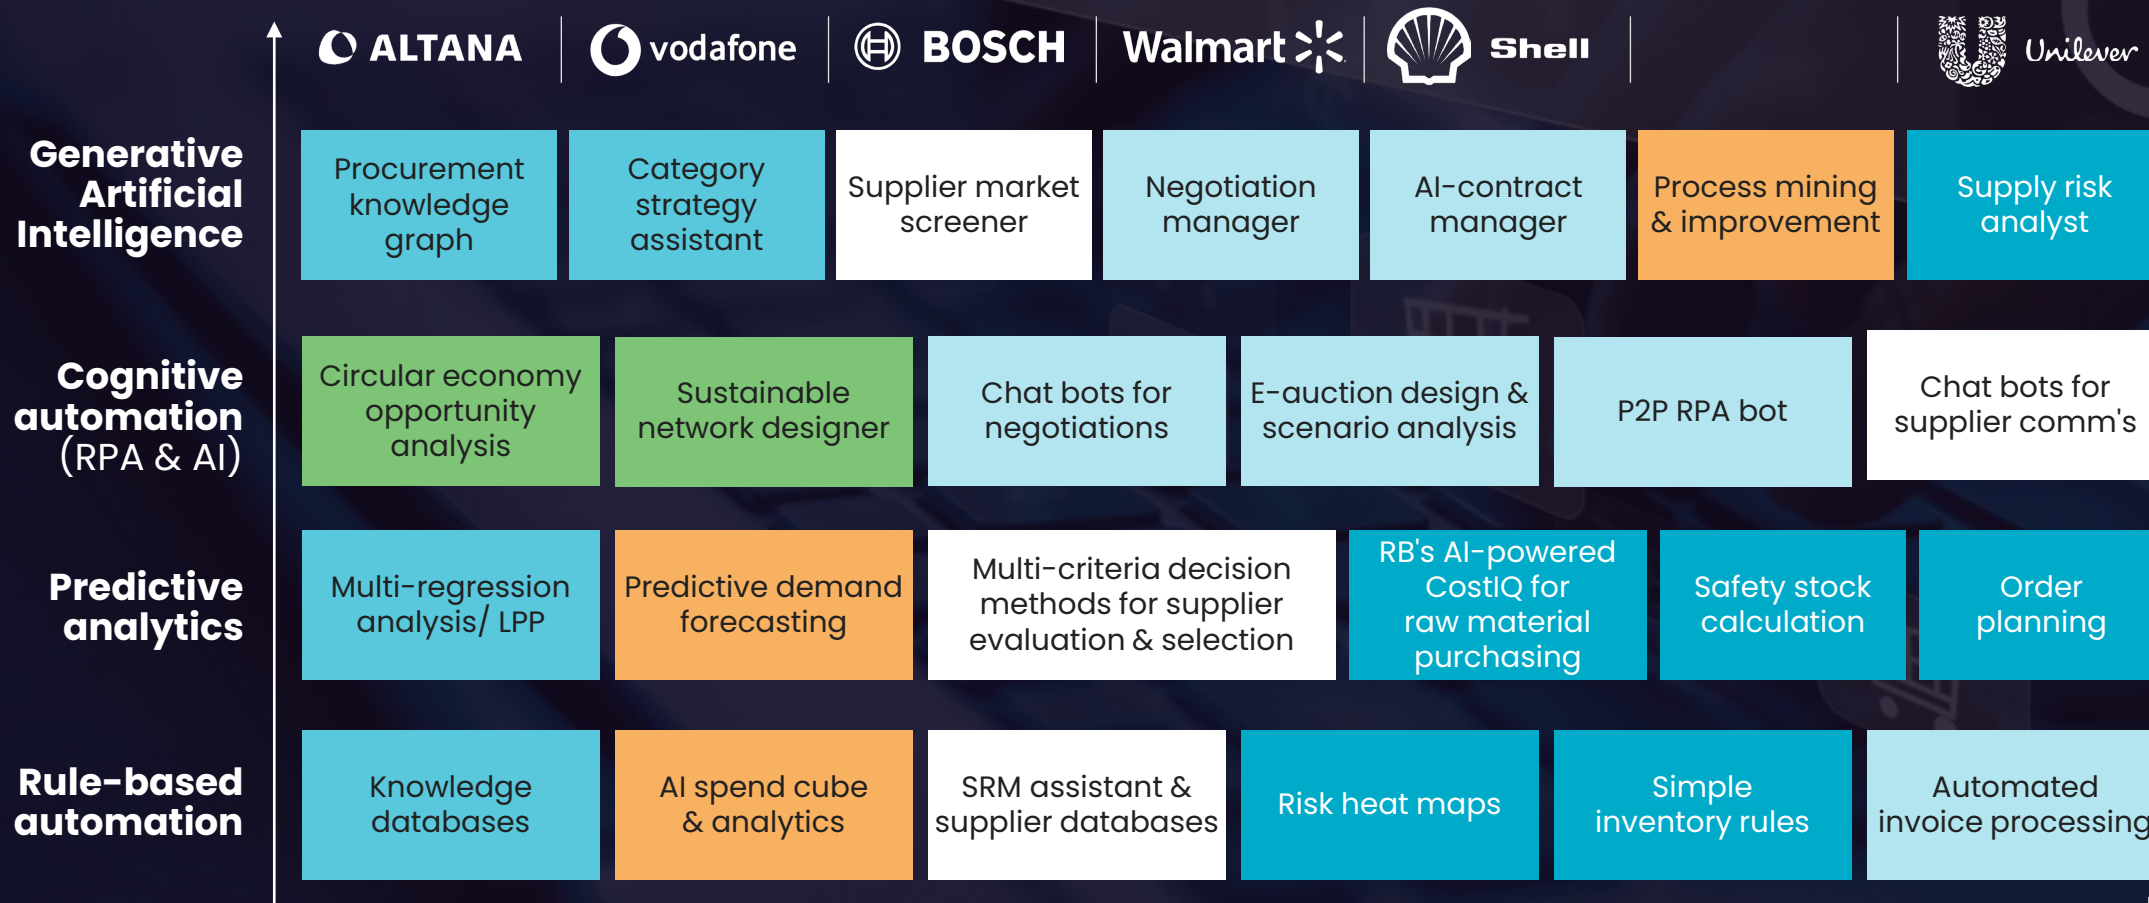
ALTANA | vodafone | BOSCH | Walmart | Shell | Unilever

Generative Artificial Intelligence

Procurement knowledge graph

Category strategy assistant

Supplier market screener

Negotiation manager

AI-contract manager

Process mining & improvement

Supply risk analyst

Cognitive automation (RPA & AI)

Circular economy opportunity analysis

Sustainable network designer

Chat bots for negotiations

E-auction design & scenario analysis

P2P RPA bot

Chat bots for supplier comm's

Predictive analytics

Multi-regression analysis/ LPP

Predictive demand forecasting

Multi-criteria decision methods for supplier evaluation & selection

RB's AI-powered CostIQ for raw material purchasing

Safety stock calculation

Order planning

Rule-based automation

Knowledge databases

AI spend cube & analytics

SRM assistant & supplier databases

Risk heat maps

Simple inventory rules

Automated invoice processing